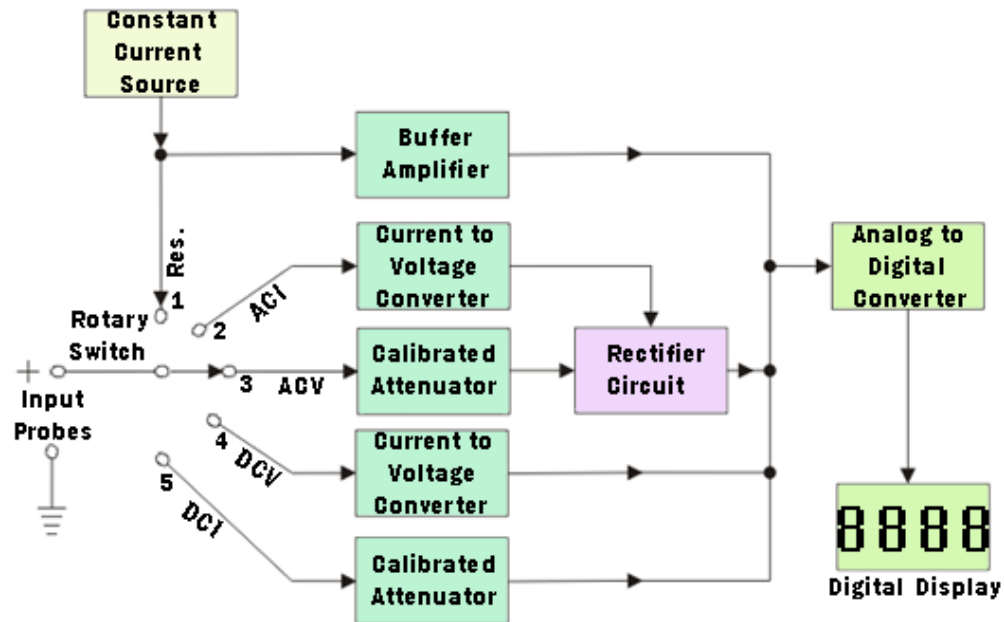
Constant Current Source

Buffer Amplifier

Res.

Current to Voltage Converter

Analog to Digital Converter

1

Rotary Switch

2

ACI

+

Input Probes

3

ACV

Calibrated Attenuator

Rectifier Circuit

4

DCV

Current to Voltage Converter

5

DCI

8888

Digital Display

Calibrated Attenuator